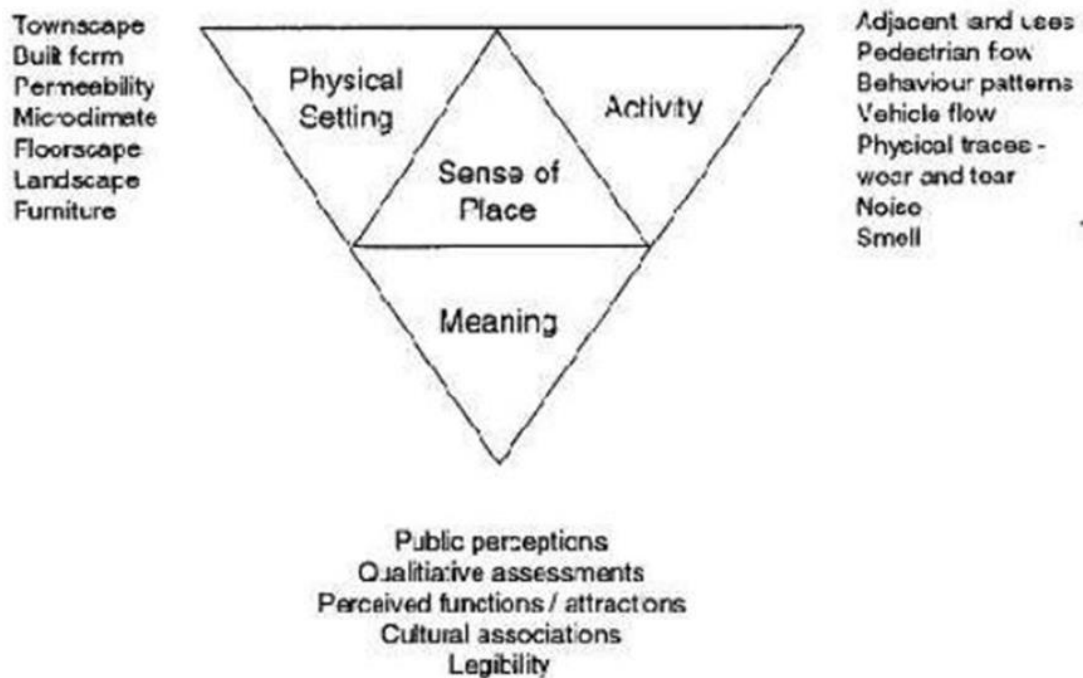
Townscape
Built form
Permeability
Microclimate
Floorscape
Landscape
Furniture

Physical Setting

Activity

Sense of Place

Meaning

Adjacent land uses
Pedestrian flow
Behaviour patterns
Vehicle flow
Physical traces - wear and tear
Noise
Smell

Public perceptions
Qualitative assessments
Perceived functions / attractions
Cultural associations
Legibility